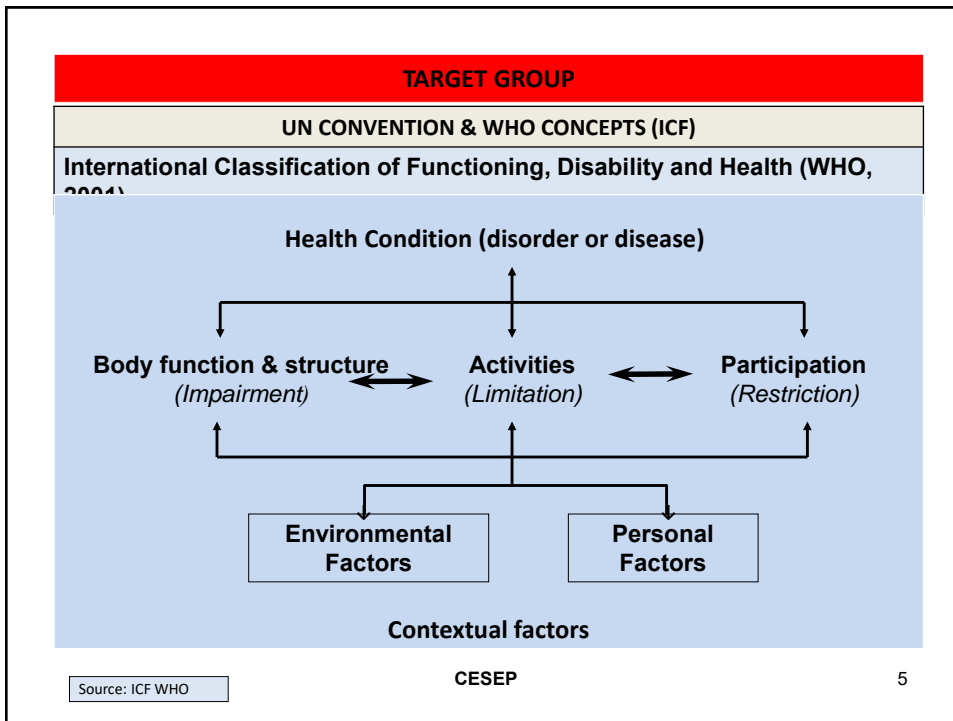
TARGET GROUP

UN CONVENTION & WHO CONCEPTS (ICF)

International Classification of Functioning, Disability and Health (WHO, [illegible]

Health Condition (disorder or disease)

Body function & structure
(Impairment)

Activities
(Limitation)

Participation
(Restriction)

Environmental Factors

Personal Factors

Contextual factors

Source: ICF WHO

CESEP

5